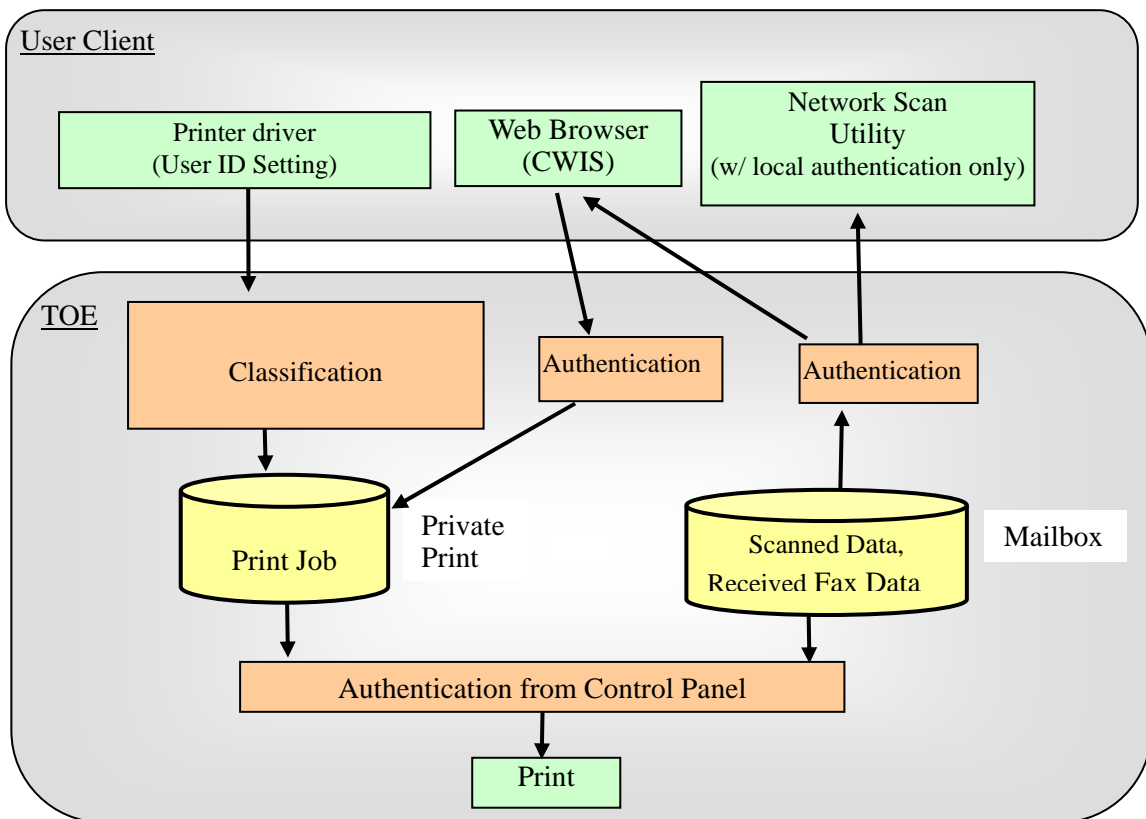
User Client

Printer driver
(User ID Setting)

Web Browser
(CWIS)

Network Scan
Utility
(w/ local authentication only)

TOE

Classification

Authentication

Authentication

Print Job

Private
Print

Scanned Data,
Received Fax Data

Mailbox

Authentication from Control Panel

Print